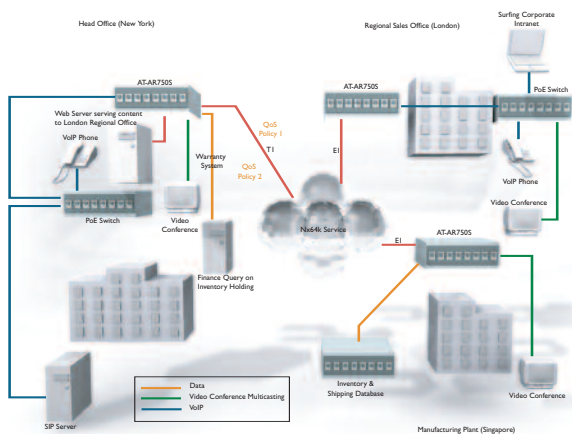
Head Office (New York)

Regional Sales Office (London)

Surfing Corporate Intranet

AT-AR750S

AT-AR750S

PoE Switch

Web Server serving content to London Regional Office

QoS Policy 1

T1

E1

VoIP Phone

Warranty System

QoS Policy 2

VoIP Phone

PoE Switch

Video Conference

Video Conference

Nx64k Service

E1

AT-AR750S

Finance Query on Inventory Holding

Data

Video Conference Multicasting

VoIP

Inventory & Shipping Database

Video Conference

SIP Server

Manufacturing Plant (Singapore)